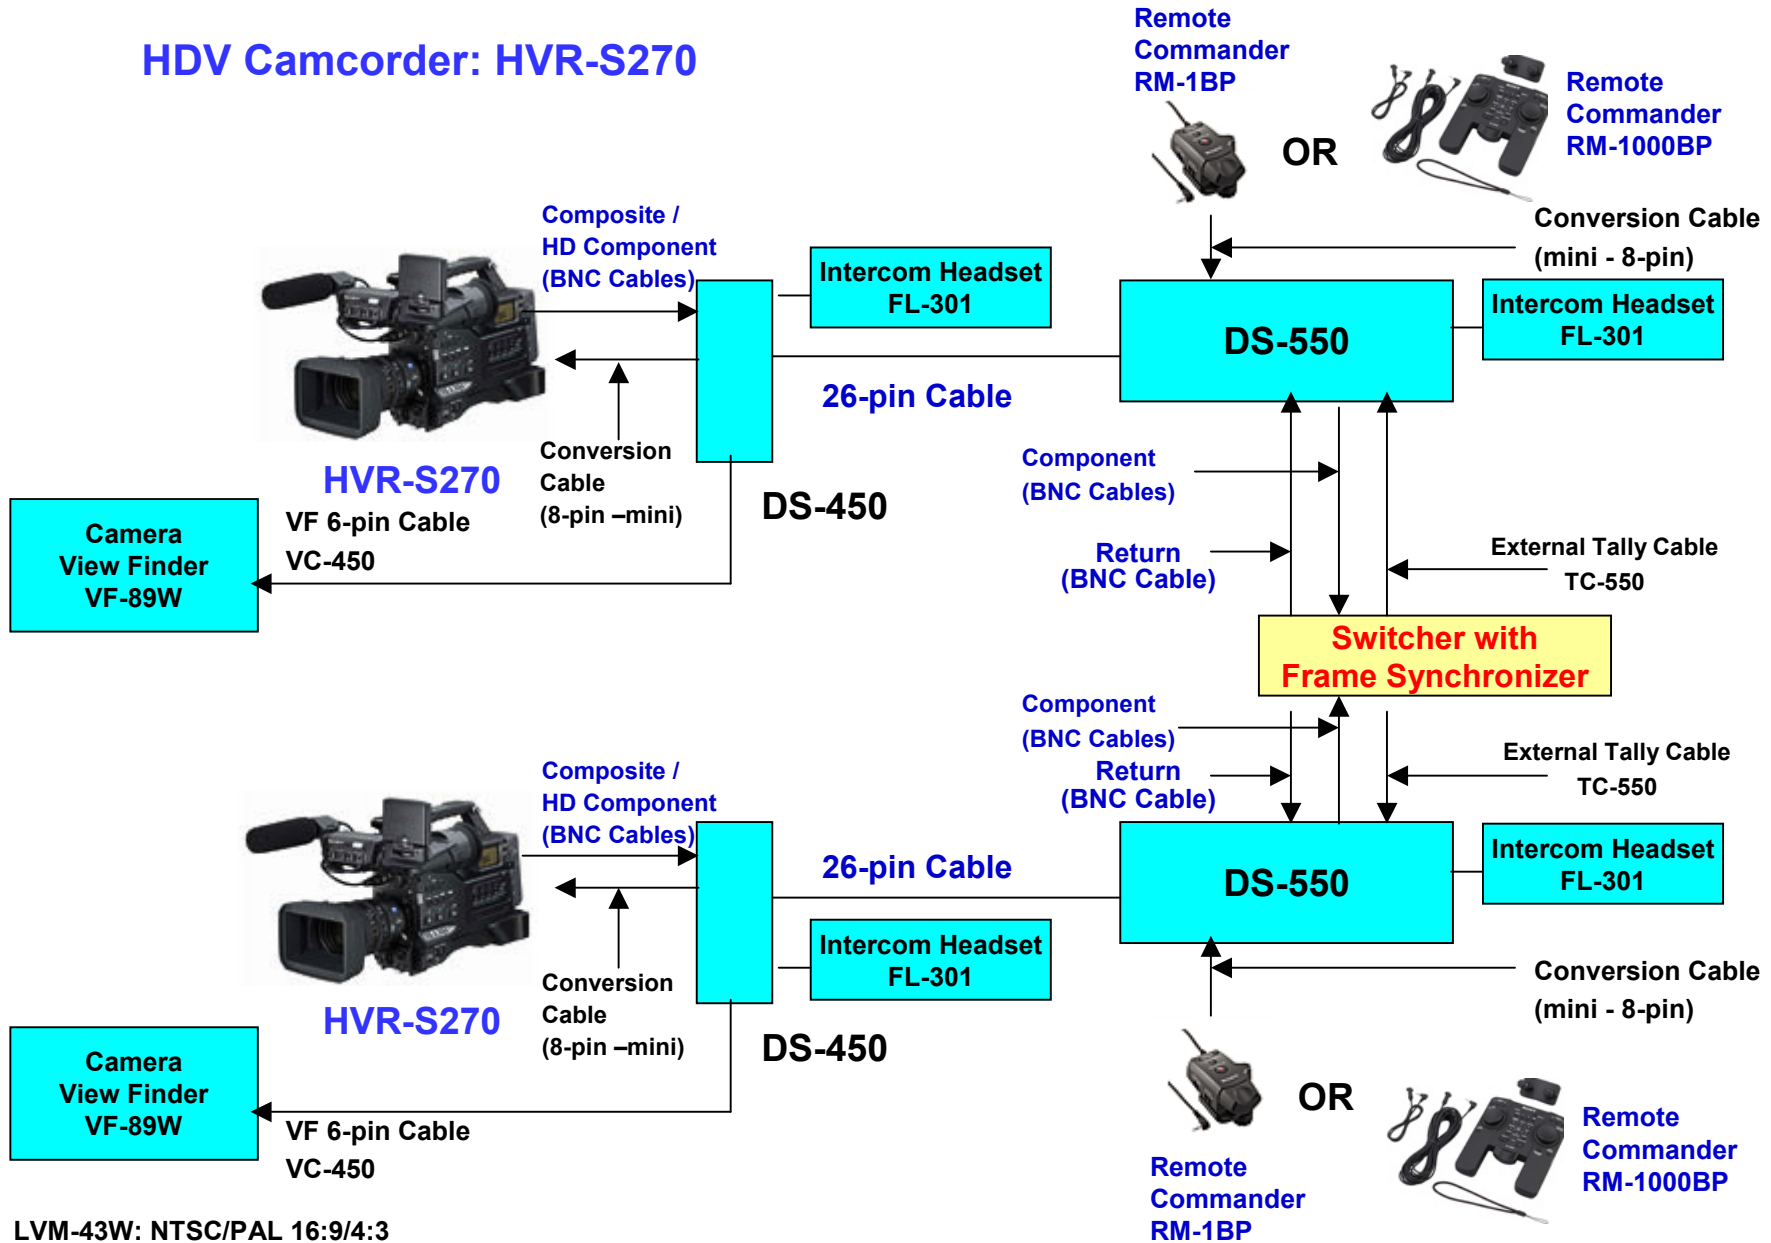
HDV Camcorder: HVR-S270

Remote Commander RM-1BP

OR

Remote Commander RM-1000BP

Conversion Cable (mini - 8-pin)

Composite / HD Component (BNC Cables)

Intercom Headset FL-301

DS-550

Intercom Headset FL-301

26-pin Cable

Conversion Cable (8-pin –mini)

HVR-S270

DS-450

Component (BNC Cables)

Camera View Finder VF-89W

VF 6-pin Cable VC-450

Return (BNC Cable)

External Tally Cable TC-550

Switcher with Frame Synchronizer

Component (BNC Cables)

External Tally Cable TC-550

Return (BNC Cable)

Composite / HD Component (BNC Cables)

26-pin Cable

DS-550

Intercom Headset FL-301

Intercom Headset FL-301

Conversion Cable (mini - 8-pin)

Conversion Cable (8-pin –mini)

HVR-S270

DS-450

Camera View Finder VF-89W

OR

VF 6-pin Cable VC-450

Remote Commander RM-1000BP

Remote Commander RM-1BP

LVM-43W: NTSC/PAL 16:9/4:3